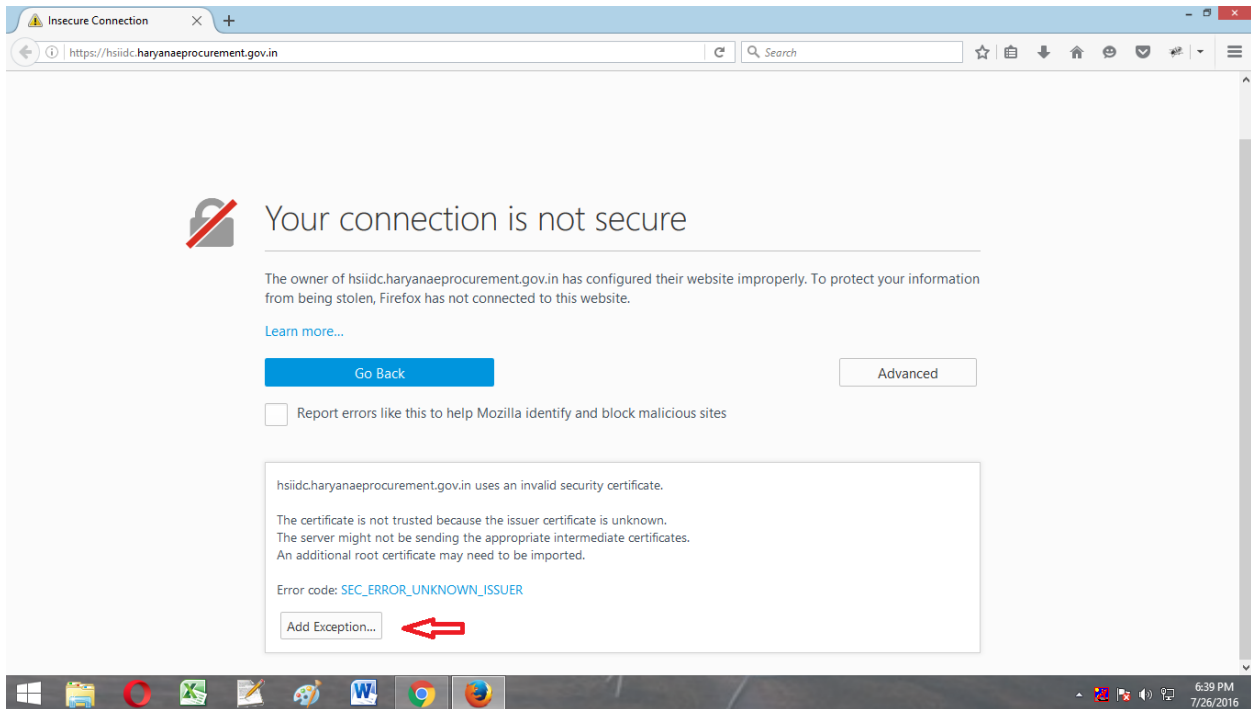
Insecure Connection

https://hsiidc.haryanaeprocurement.gov.in

Search

Your connection is not secure

The owner of hsiidc.haryanaeprocurement.gov.in has configured their website improperly. To protect your information from being stolen, Firefox has not connected to this website.

Learn more...

Go Back

Advanced

Report errors like this to help Mozilla identify and block malicious sites

hsiidc.haryanaeprocurement.gov.in uses an invalid security certificate.

The certificate is not trusted because the issuer certificate is unknown.
The server might not be sending the appropriate intermediate certificates.
An additional root certificate may need to be imported.

Error code: SEC_ERROR_UNKNOWN_ISSUER

Add Exception...

6:39 PM
7/26/2016